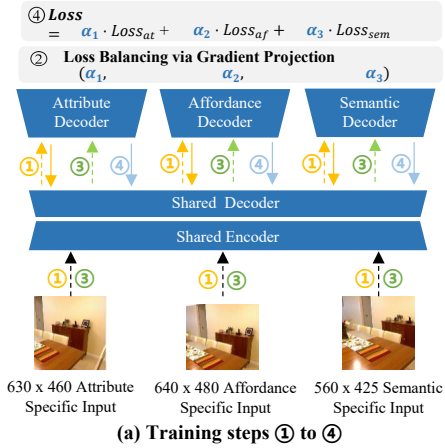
④ Loss
$= \alpha_1 \cdot Loss_{at} + \alpha_2 \cdot Loss_{af} + \alpha_3 \cdot Loss_{sem}$

② Loss Balancing via Gradient Projection
$(\alpha_1,$ $\alpha_2,$ $\alpha_3)$

Attribute Decoder

Affordance Decoder

Semantic Decoder

① ③ ④

① ③ ④

① ③ ④

Shared Decoder

Shared Encoder

① ③

① ③

① ③

630 x 460 Attribute Specific Input

640 x 480 Affordance Specific Input

560 x 425 Semantic Specific Input

(a) Training steps ① to ④